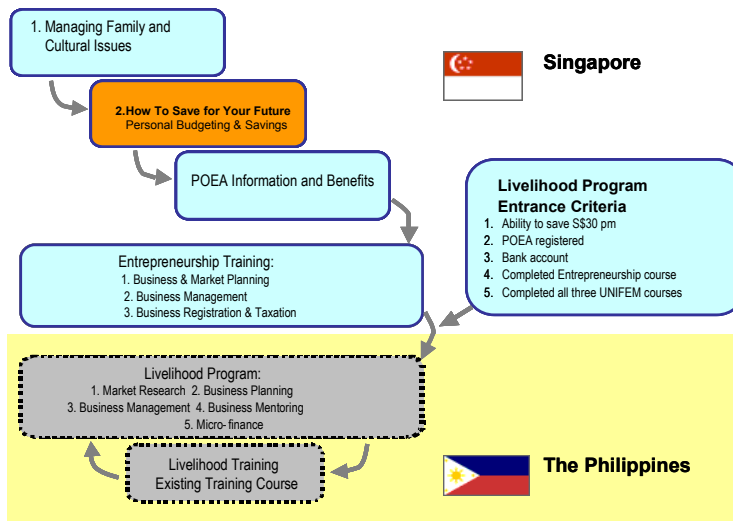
1. Managing Family and Cultural Issues

2.How To Save for Your Future
Personal Budgeting & Savings

POEA Information and Benefits

Singapore

Livelihood Program Entrance Criteria
1. Ability to save S$30 pm
2. POEA registered
3. Bank account
4. Completed Entrepreneurship course
5. Completed all three UNIFEM courses

Entrepreneurship Training:
1. Business & Market Planning
2. Business Management
3. Business Registration & Taxation

Livelihood Program:
1. Market Research 2. Business Planning
3. Business Management 4. Business Mentoring
5. Micro- finance

Livelihood Training
Existing Training Course

The Philippines